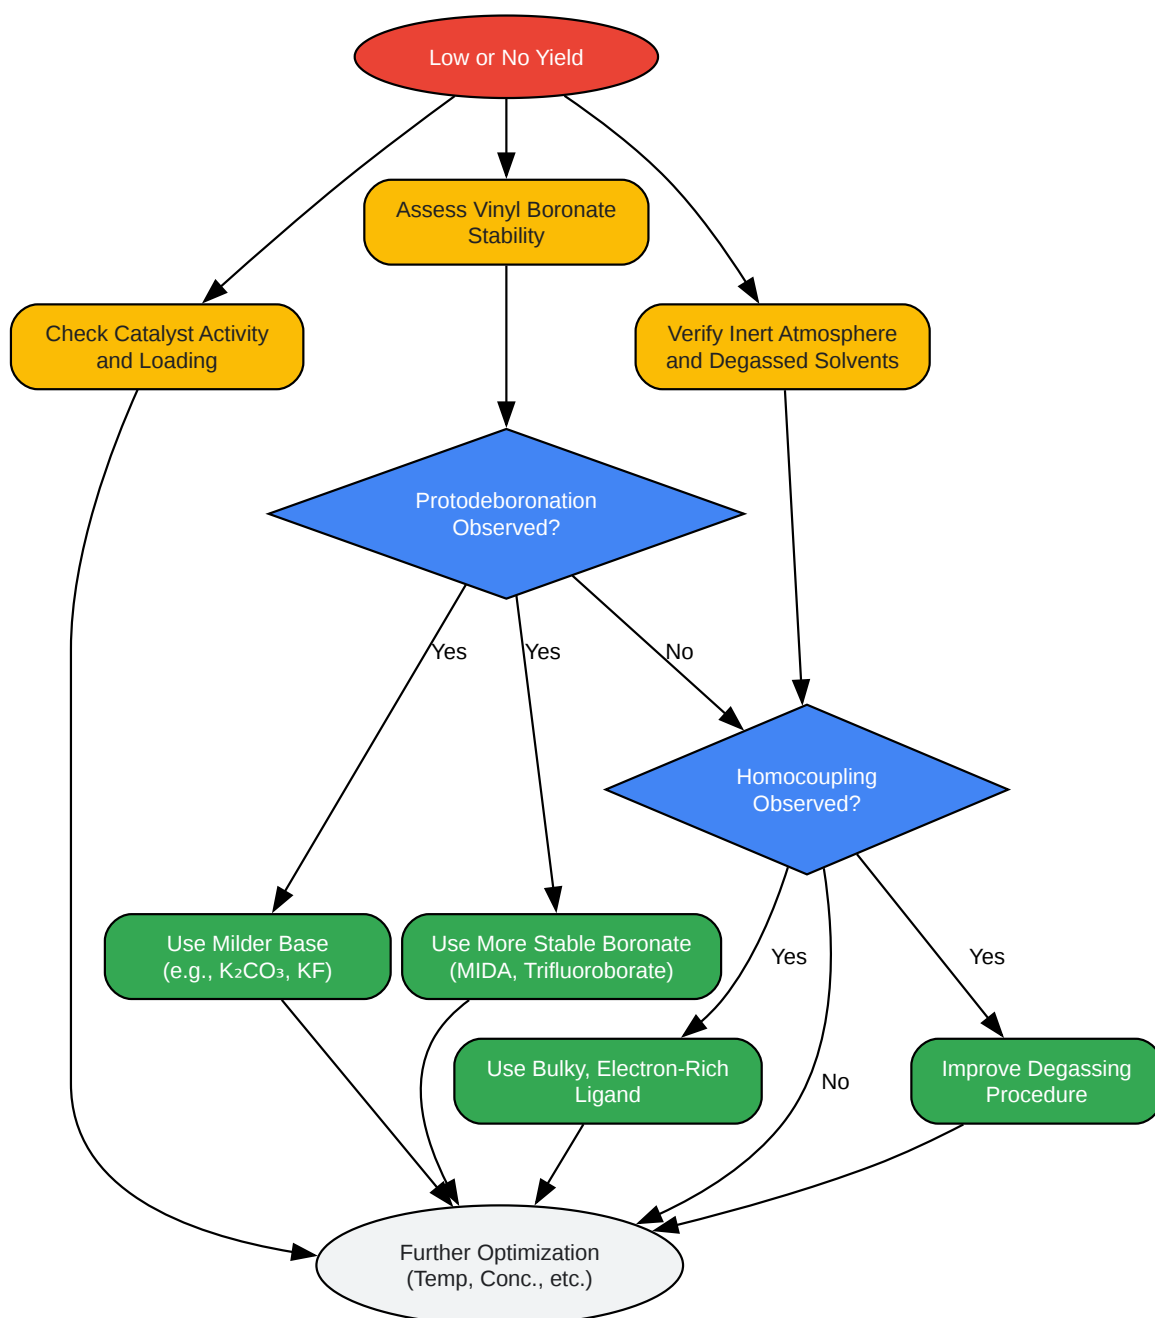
Low or No Yield

Assess Vinyl Boronate Stability

Check Catalyst Activity and Loading

Verify Inert Atmosphere and Degassed Solvents

Protodeboronation Observed?

Yes

Yes

No

Homocoupling Observed?

Use Milder Base (e.g., $K_2CO_3$, KF)

Use More Stable Boronate (MIDA, Trifluoroborate)

Yes

Yes

Use Bulky, Electron-Rich Ligand

No

Improve Degassing Procedure

Further Optimization (Temp, Conc., etc.)